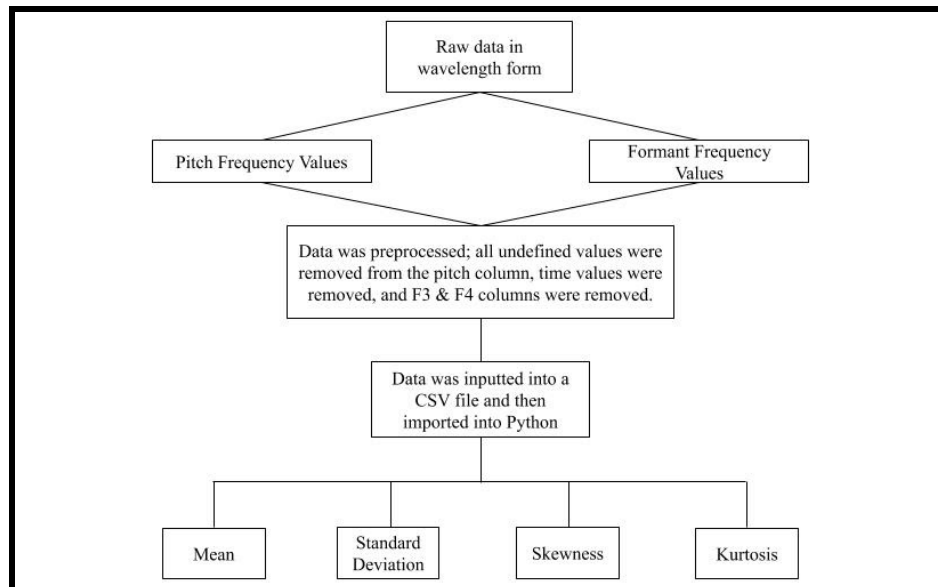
Raw data in wavelength form

Pitch Frequency Values

Formant Frequency Values

Data was preprocessed; all undefined values were removed from the pitch column, time values were removed, and F3 & F4 columns were removed.

Data was inputted into a CSV file and then imported into Python

Mean

Standard Deviation

Skewness

Kurtosis